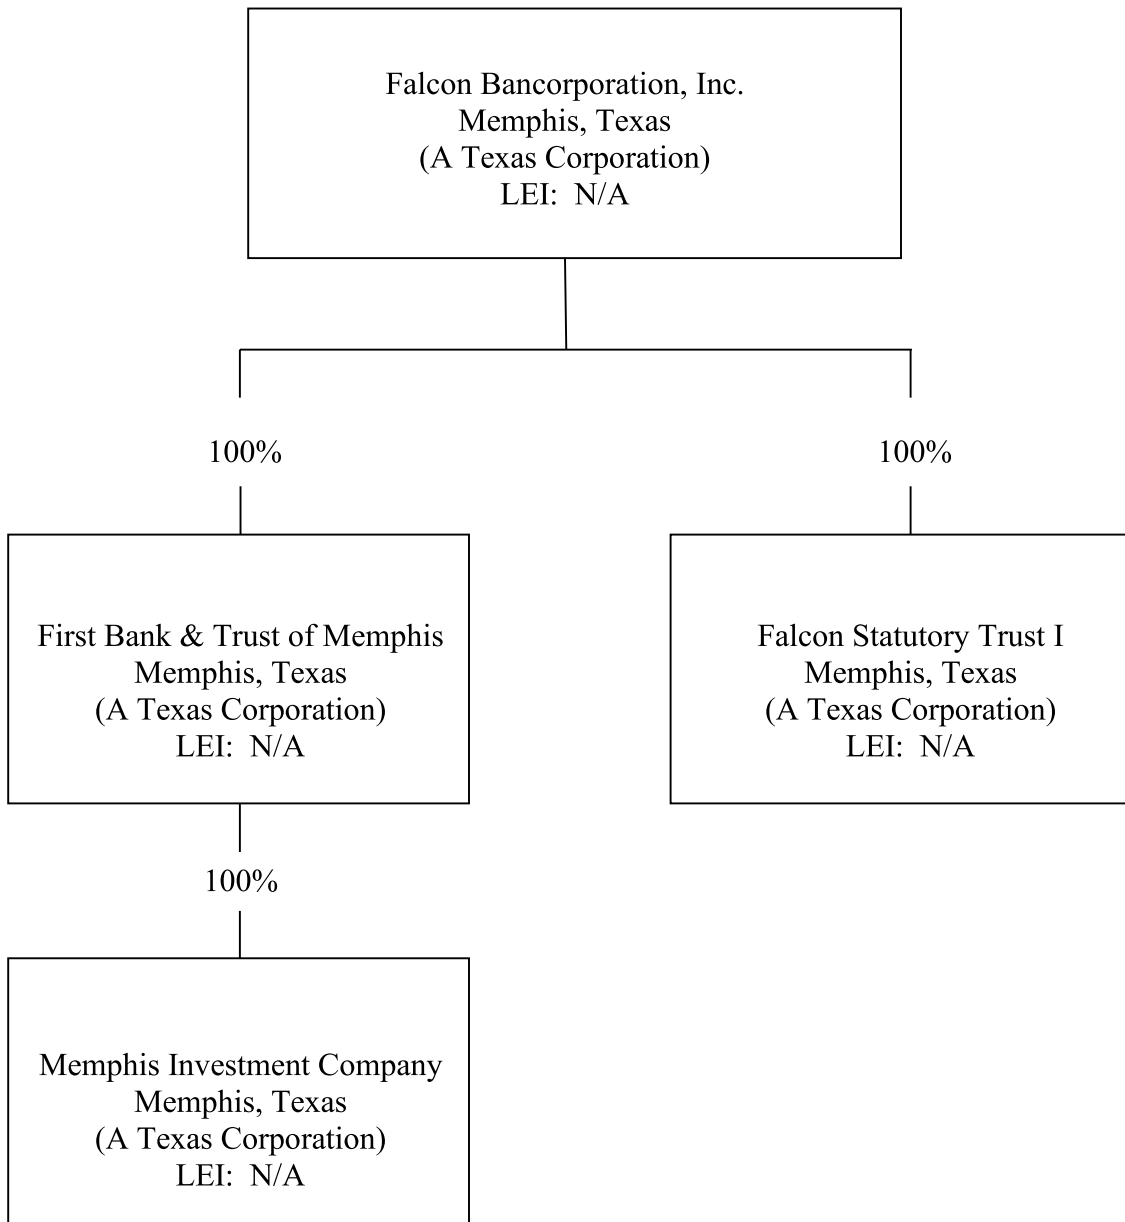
Falcon Bancorporation, Inc.
Memphis, Texas
(A Texas Corporation)
LEI: N/A

100%

100%

First Bank & Trust of Memphis
Memphis, Texas
(A Texas Corporation)
LEI: N/A

Falcon Statutory Trust I
Memphis, Texas
(A Texas Corporation)
LEI: N/A

100%

Memphis Investment Company
Memphis, Texas
(A Texas Corporation)
LEI: N/A